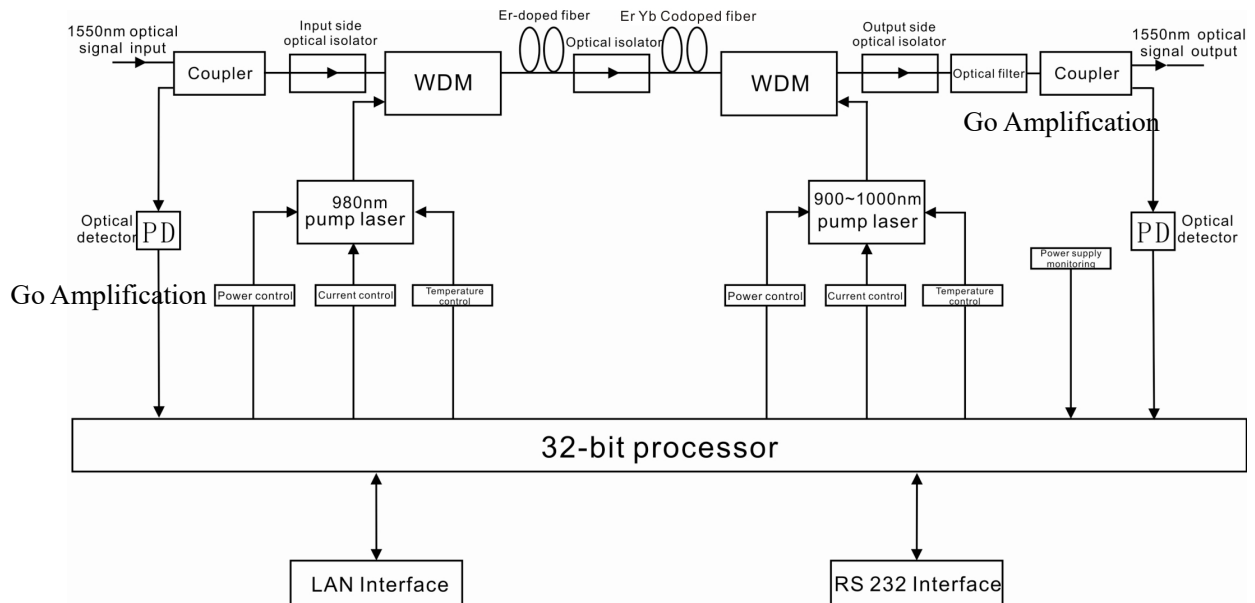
1550nm optical signal input

Coupler

Input side optical isolator

WDM

Er-doped fiber

Optical isolator

Er Yb Codoped fiber

WDM

Output side optical isolator

Optical filter

Coupler

1550nm optical signal output

Go Amplification

980nm pump laser

900~1000nm pump laser

Optical detector

PD

PD

Optical detector

Go Amplification

Power control

Current control

Temperature control

Power control

Current control

Temperature control

Power supply monitoring

32-bit processor

LAN Interface

RS 232 Interface